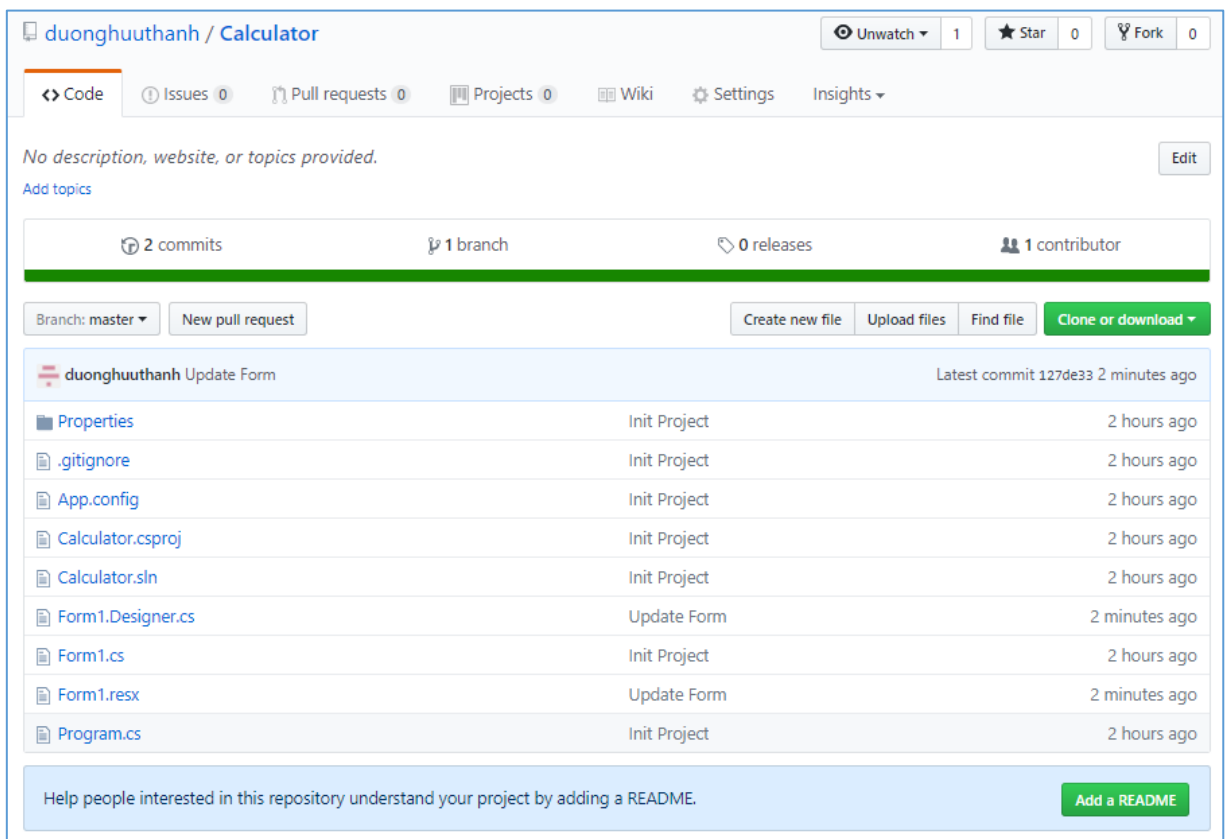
duonghuuthanh / Calculator

Unwatch 1 Star 0 Fork 0

Code Issues 0 Pull requests 0 Projects 0 Wiki Settings Insights

No description, website, or topics provided.

Edit

Add topics

2 commits 1 branch 0 releases 1 contributor

Branch: master New pull request Create new file Upload files Find file Clone or download

duonghuuthanh Update Form Latest commit 127de33 2 minutes ago

| | | |
|---|---|---|
| Properties | Init Project | 2 hours ago |
| .gitignore | Init Project | 2 hours ago |
| App.config | Init Project | 2 hours ago |
| Calculator.csproj | Init Project | 2 hours ago |
| Calculator.sln | Init Project | 2 hours ago |
| Form1.Designer.cs | Update Form | 2 minutes ago |
| Form1.cs | Init Project | 2 hours ago |
| Form1.resx | Update Form | 2 minutes ago |
| Program.cs | Init Project | 2 hours ago |

Help people interested in this repository understand your project by adding a README.

Add a README